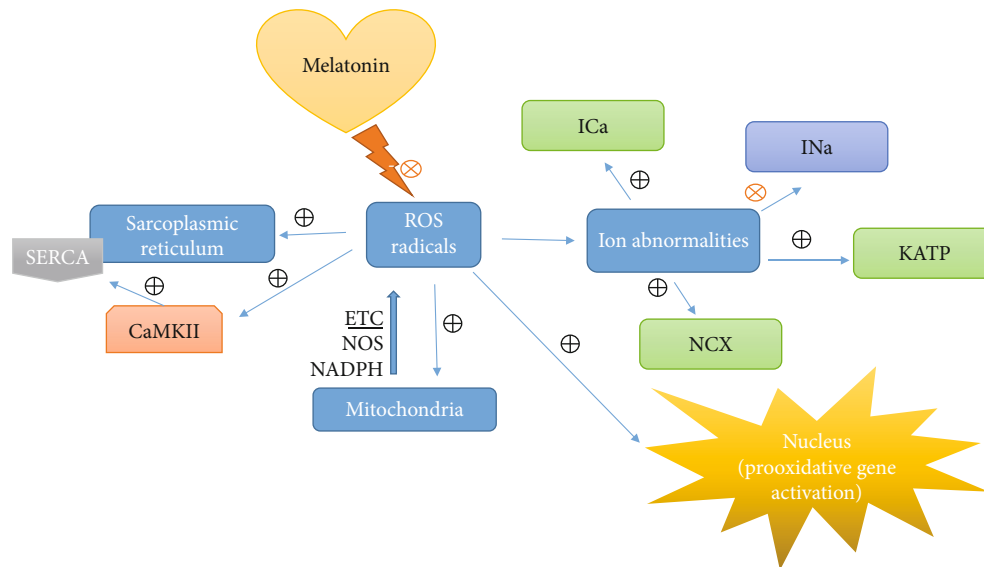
Melatonin

$\otimes$

ICa

$\oplus$

INa

$\otimes$

Sarcoplasmic reticulum

$\oplus$

ROS radicals

Ion abnormalities

$\oplus$

KATP

SERCA

$\oplus$

$\oplus$

$\oplus$

CaMKII

ETC
NOS
NADPH

$\oplus$

NCX

$\oplus$

Mitochondria

Nucleus (prooxidative gene activation)